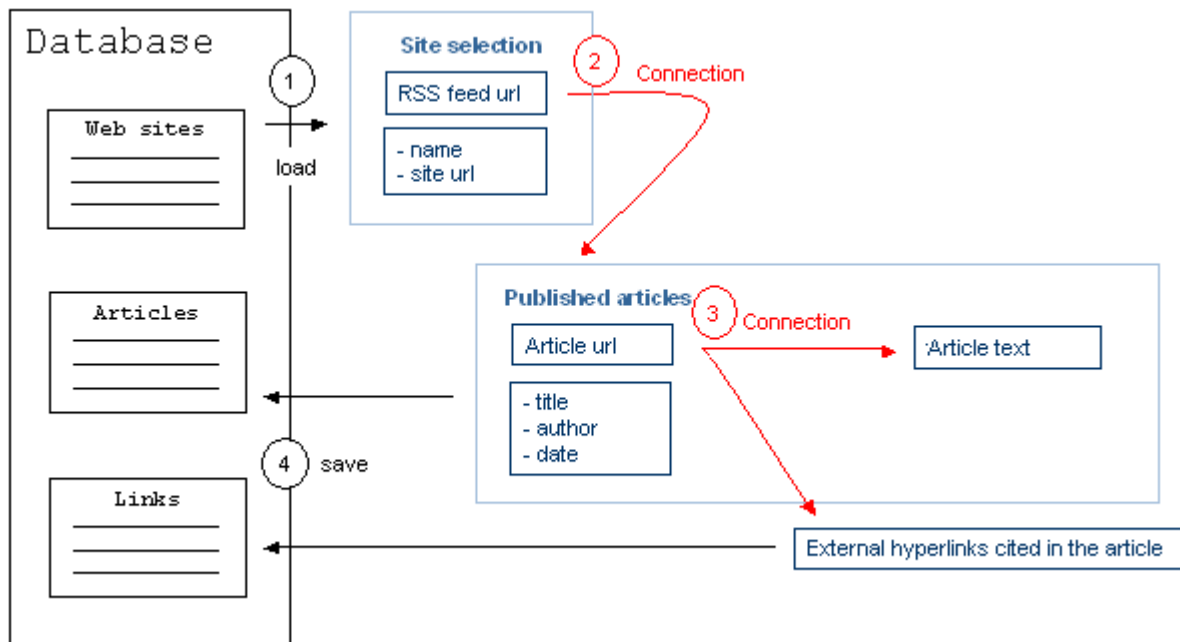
Database

Web sites

Articles

Links

1

load

4

save

Site selection

RSS feed url

- name
- site url

2

Connection

Published articles

3

Connection

Article url

- title
- author
- date

Article text

External hyperlinks cited in the article